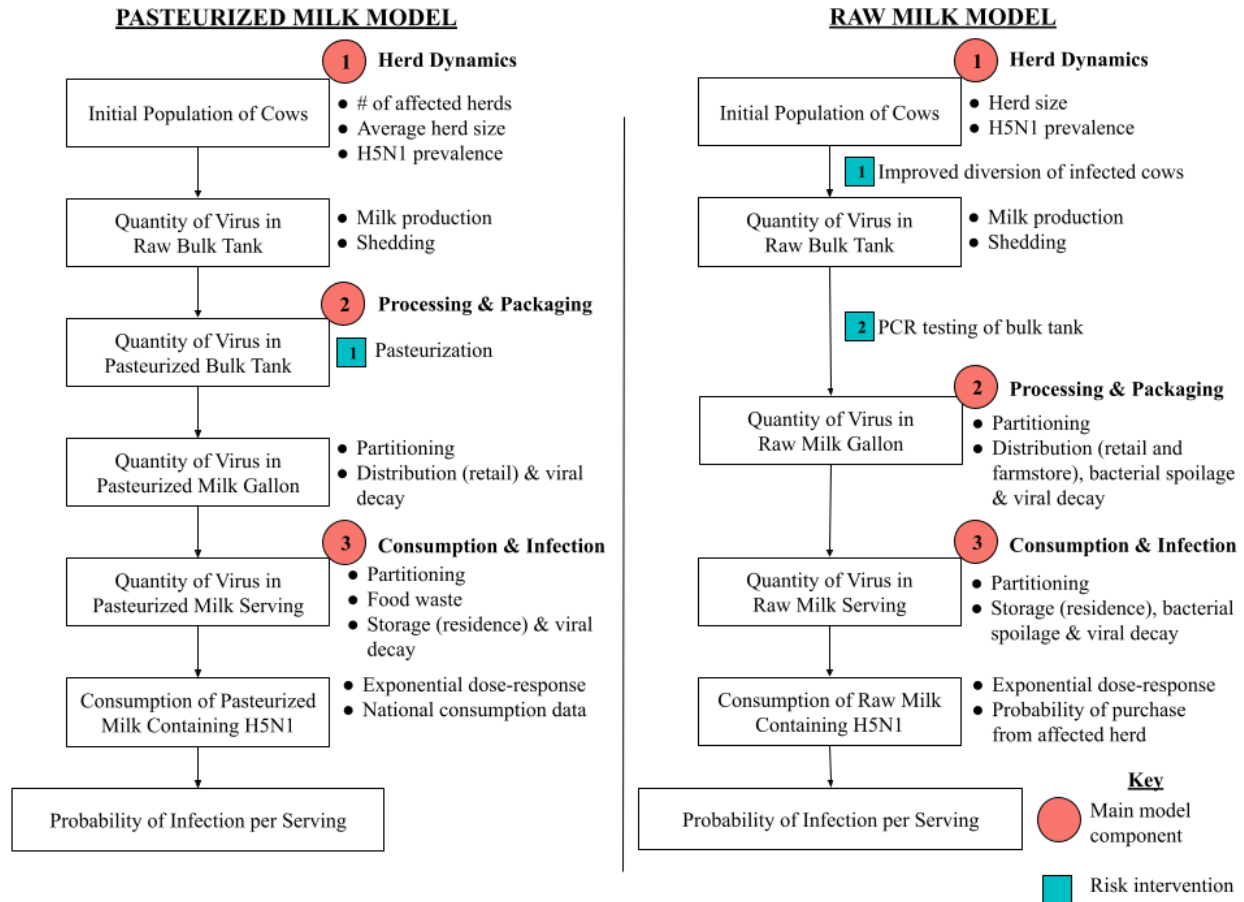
PASTEURIZED MILK MODEL

1 Herd Dynamics

Initial Population of Cows

- # of affected herds
- Average herd size
- H5N1 prevalence

Quantity of Virus in Raw Bulk Tank

- Milk production
- Shedding

2 Processing & Packaging

Quantity of Virus in Pasteurized Bulk Tank

1 Pasteurization

Quantity of Virus in Pasteurized Milk Gallon

- Partitioning
- Distribution (retail) & viral decay

3 Consumption & Infection

Quantity of Virus in Pasteurized Milk Serving

- Partitioning
- Food waste
- Storage (residence) & viral decay

Consumption of Pasteurized Milk Containing H5N1

- Exponential dose-response
- National consumption data

Probability of Infection per Serving

RAW MILK MODEL

1 Herd Dynamics

Initial Population of Cows

- Herd size
- H5N1 prevalence

1 Improved diversion of infected cows

Quantity of Virus in Raw Bulk Tank

- Milk production
- Shedding

2 PCR testing of bulk tank

2 Processing & Packaging

Quantity of Virus in Raw Milk Gallon

- Partitioning
- Distribution (retail and farmstore), bacterial spoilage & viral decay

3 Consumption & Infection

Quantity of Virus in Raw Milk Serving

- Partitioning
- Storage (residence), bacterial spoilage & viral decay

Consumption of Raw Milk Containing H5N1

- Exponential dose-response
- Probability of purchase from affected herd

Probability of Infection per Serving

Key

Main model component

Risk intervention